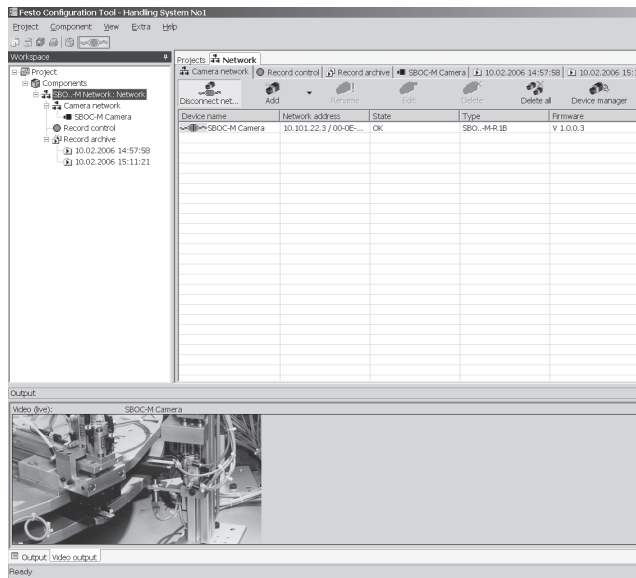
Festo Configuration Tool - Handling System No1

Project Component View Extra Help

Workspace

Project
Components
SBO...-M Network : Network
Camera network
SBOC-M Camera
Record control
Record archive
10.02.2006 14:57:58
10.02.2006 15:11:21

Projects Network

Camera network | Record control | Record archive | SBOC-M Camera | 10.02.2006 14:57:58 | 10.02.2006 15:1

Disconnect net... Add Rename Edit Delete Delete all Device manager

| Device name | Network address | State | Type | Firmware |
|---|---|---|---|---|
| SBOC-M Camera | 10.101.22.3 / 00-0E-... | OK | SBO...-M-R1B | V 1.0.0.3 |

Output

Video (live): SBOC-M Camera

Output Video output

Ready